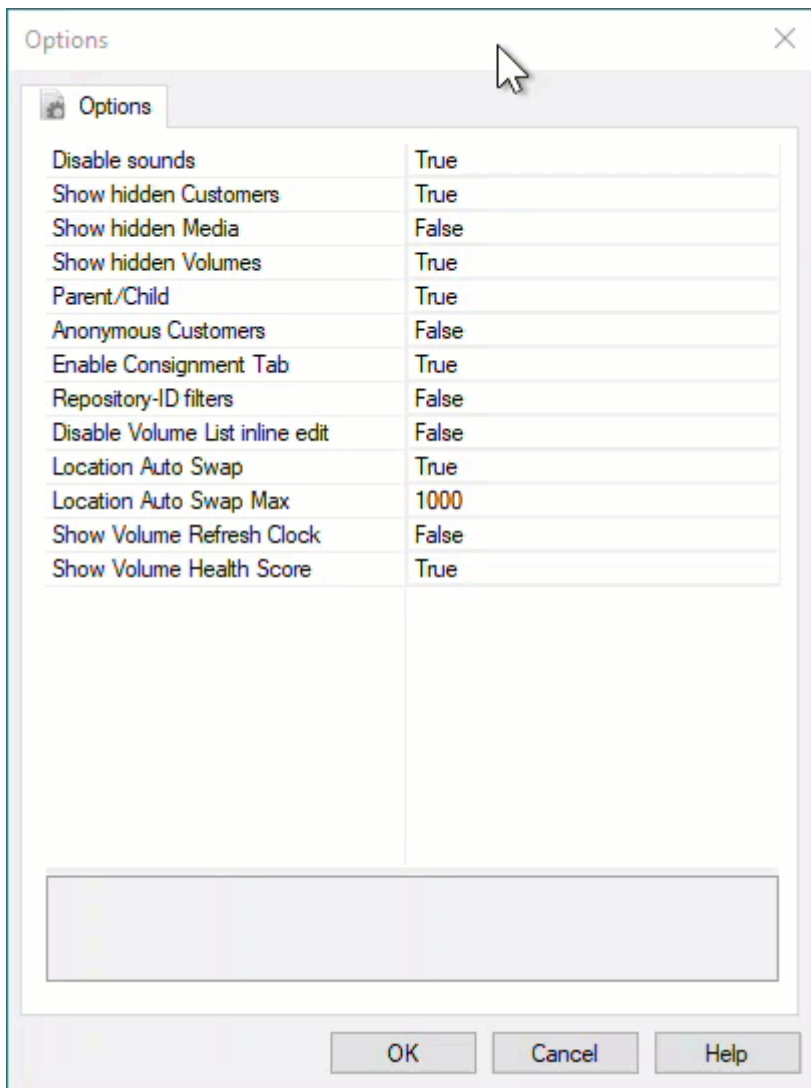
Options

Options

| | |
|---|---|
| Disable sounds | True |
| Show hidden Customers | True |
| Show hidden Media | False |
| Show hidden Volumes | True |
| Parent/Child | True |
| Anonymous Customers | False |
| Enable Consignment Tab | True |
| Repository-ID filters | False |
| Disable Volume List inline edit | False |
| Location Auto Swap | True |
| Location Auto Swap Max | 1000 |
| Show Volume Refresh Clock | False |
| Show Volume Health Score | True |

OK Cancel Help